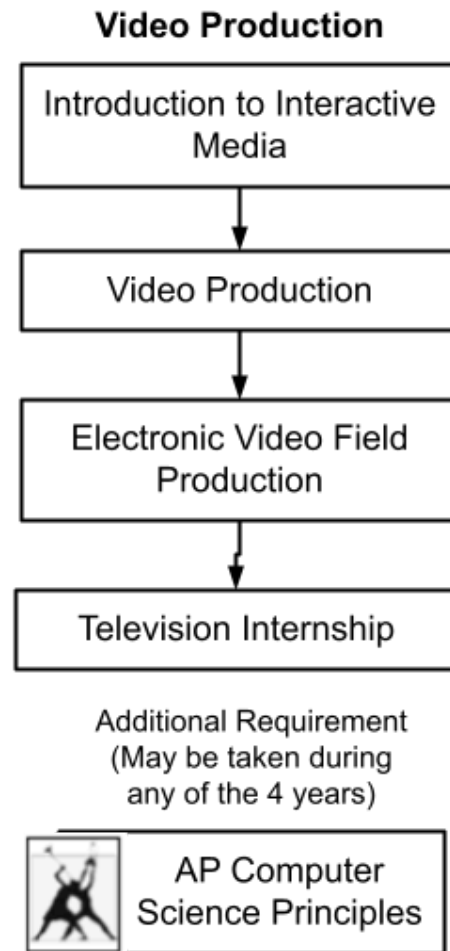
Video Production

Introduction to Interactive Media

Video Production

Electronic Video Field Production

Television Internship

Additional Requirement (May be taken during any of the 4 years)

AP Computer Science Principles